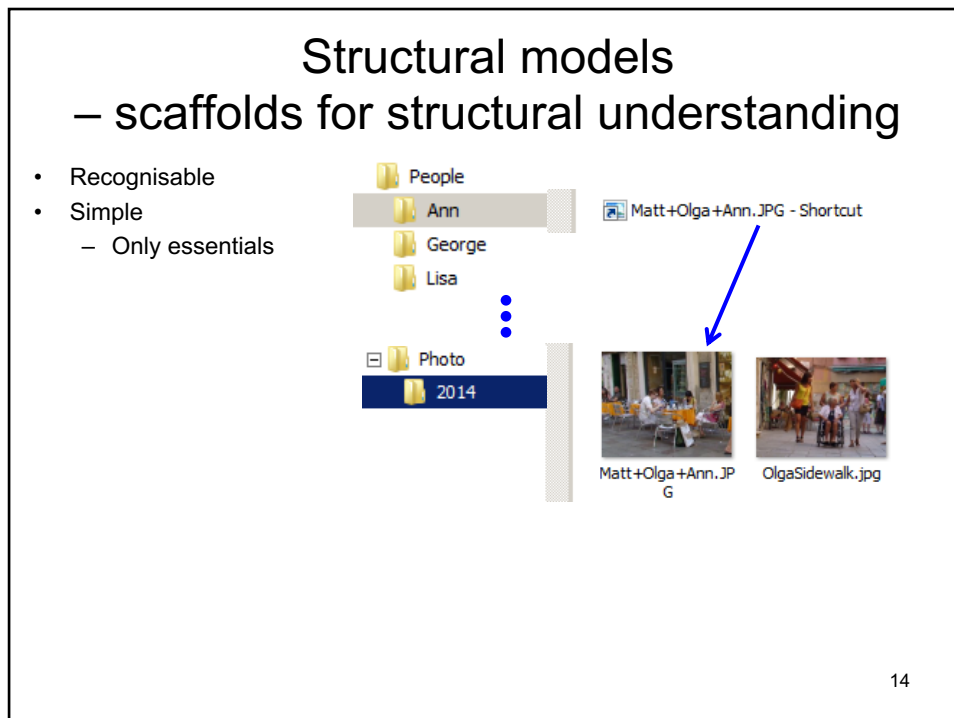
Structural models
– scaffolds for structural understanding

- Recognisable
- Simple
  – Only essentials

People
Ann
George
Lisa

Matt+Olga+Ann.JPG - Shortcut

Photo
2014

Matt+Olga+Ann.JPG

OlgaSidewalk.jpg

14